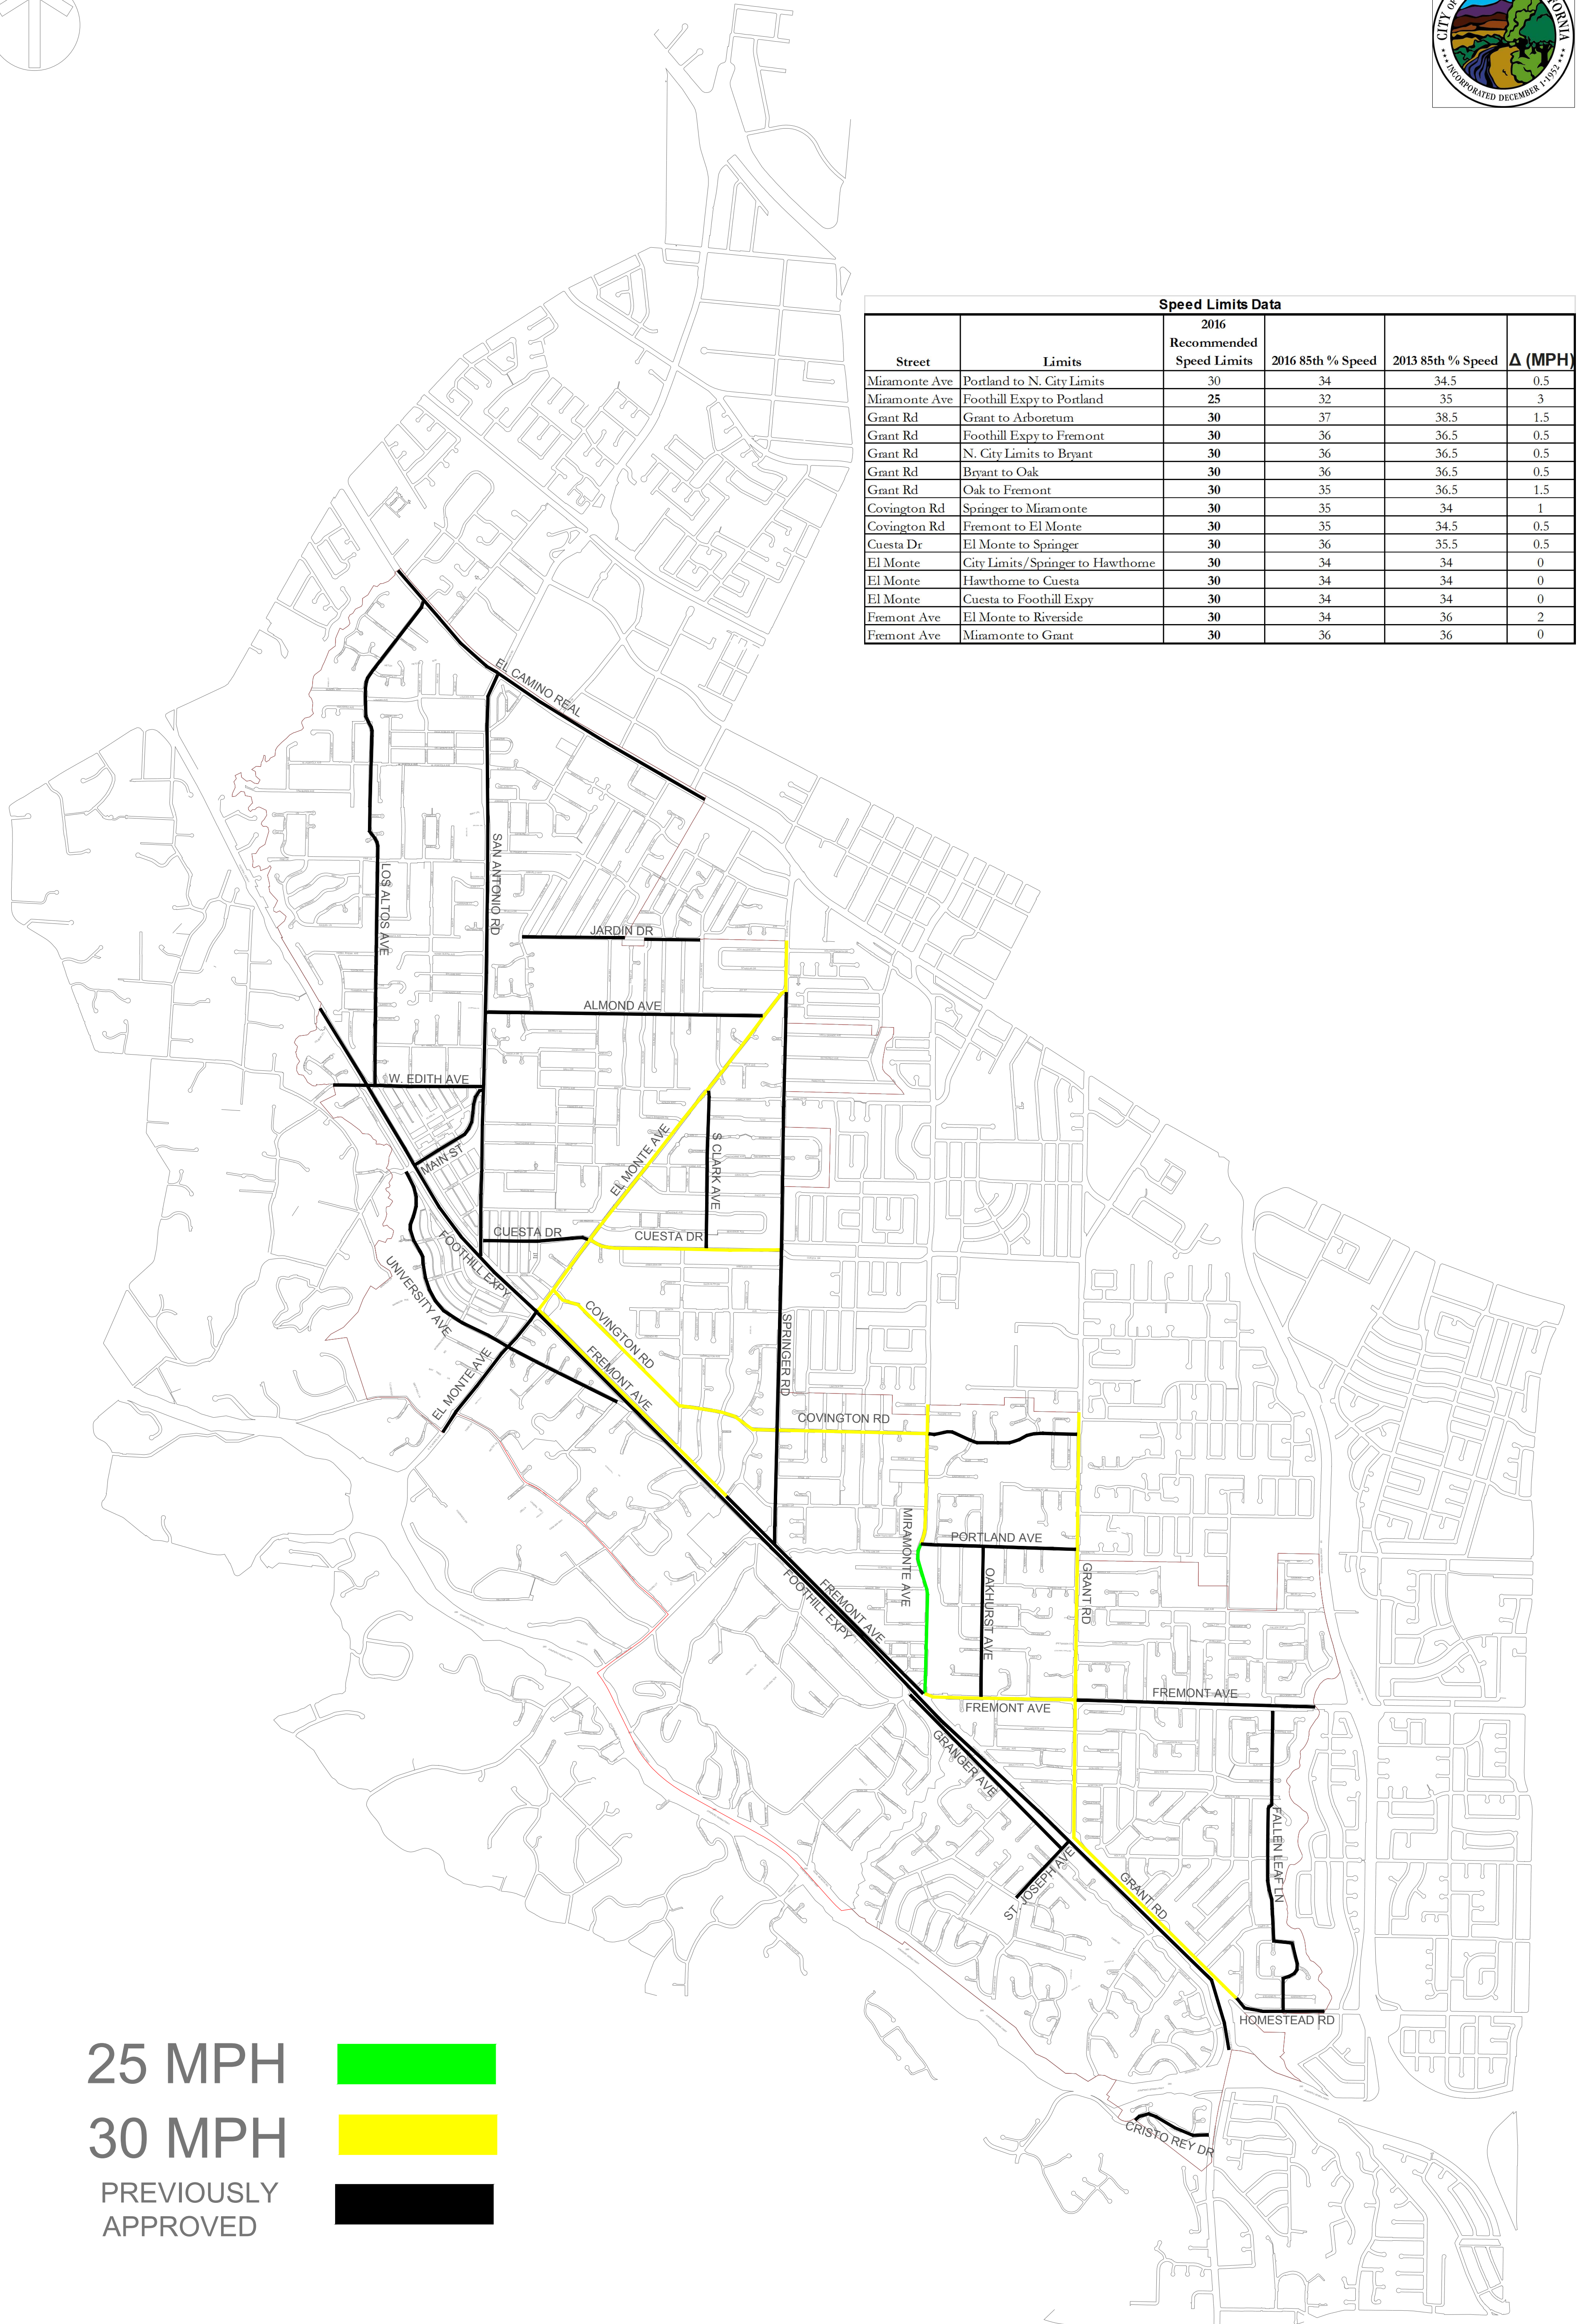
CITY OF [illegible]ORNIA
INCORPORATED DECEMBER 1, 1952

Speed Limits Data

| Street | Limits | 2016 Recommended Speed Limits | 2016 85th % Speed | 2013 85th % Speed | Δ (MPH) |
|---|---|---|---|---|---|
| Miramonte Ave | Portland to N. City Limits | 30 | 34 | 34.5 | 0.5 |
| Miramonte Ave | Foothill Expy to Portland | 25 | 32 | 35 | 3 |
| Grant Rd | Grant to Arboretum | 30 | 37 | 38.5 | 1.5 |
| Grant Rd | Foothill Expy to Fremont | 30 | 36 | 36.5 | 0.5 |
| Grant Rd | N. City Limits to Bryant | 30 | 36 | 36.5 | 0.5 |
| Grant Rd | Bryant to Oak | 30 | 36 | 36.5 | 0.5 |
| Grant Rd | Oak to Fremont | 30 | 35 | 36.5 | 1.5 |
| Covington Rd | Springer to Miramonte | 30 | 35 | 34 | 1 |
| Covington Rd | Fremont to El Monte | 30 | 35 | 34.5 | 0.5 |
| Cuesta Dr | El Monte to Springer | 30 | 36 | 35.5 | 0.5 |
| El Monte | City Limits/Springer to Hawthorne | 30 | 34 | 34 | 0 |
| El Monte | Hawthorne to Cuesta | 30 | 34 | 34 | 0 |
| El Monte | Cuesta to Foothill Expy | 30 | 34 | 34 | 0 |
| Fremont Ave | El Monte to Riverside | 30 | 34 | 36 | 2 |
| Fremont Ave | Miramonte to Grant | 30 | 36 | 36 | 0 |

EL CAMINO REAL
LOS ALTOS AVE
SAN ANTONIO RD
JARDIN DR
ALMOND AVE
W. EDITH AVE
MAIN ST
EL MONTE AVE
S CLARK AVE
CUESTA DR
CUESTA DR
FOOTHILL EXPY
UNIVERSITY AVE
COVINGTON RD
FREMONT AVE
EL MONTE AVE
SPRINGER RD
COVINGTON RD
MIRAMONTE AVE
PORTLAND AVE
OAKHURST AVE
GRANT RD
FREMONT AVE
FOOTHILL EXPY
FREMONT AVE
FREMONT AVE
GRANGER AVE
FALLEN LEAF LN
ST. JOSEPH AVE
GRANT RD
HOMESTEAD RD
CRISTO REY DR

25 MPH
30 MPH
PREVIOUSLY APPROVED